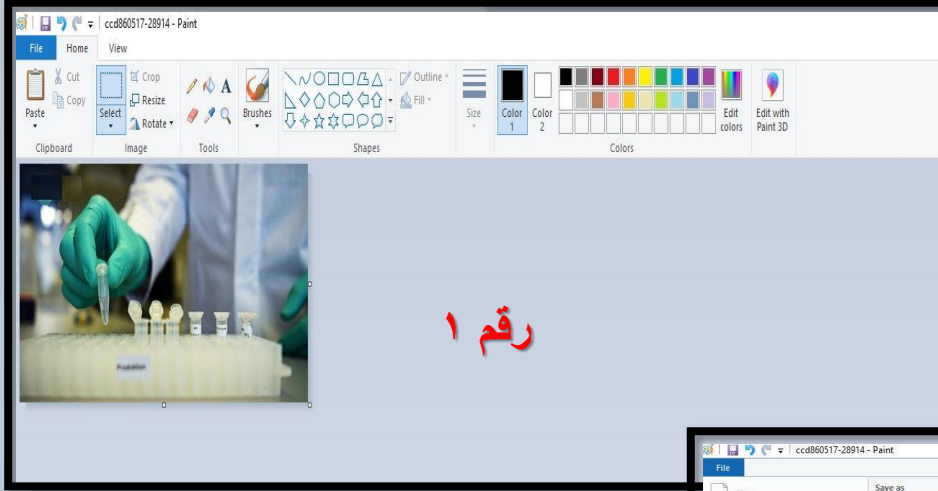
ccd860517-28914 - Paint

File Home View

Paste
Cut
Copy
Clipboard

Select
Crop
Resize
Rotate
Image

A
Tools

Brushes

Outline
Fill
Shapes

Size

Color 1
Color 2

Edit colors

Edit with Paint 3D

Colors

Produktion

رقم ١

ccd860517-28914 - Paint

File

Save as